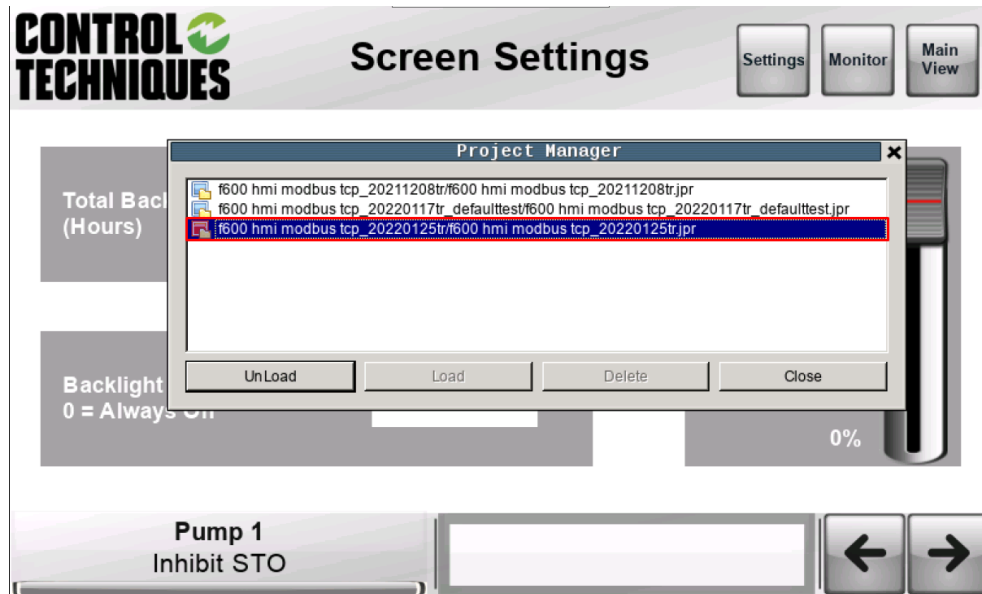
CONTROL TECHNIQUES

Screen Settings

Settings

Monitor

Main View

Project Manager

f600 hmi modbus tcp_20211208tr/f600 hmi modbus tcp_20211208tr.jpr
f600 hmi modbus tcp_20220117tr_defaulttest/f600 hmi modbus tcp_20220117tr_defaulttest.jpr
f600 hmi modbus tcp_20220125tr/f600 hmi modbus tcp_20220125tr.jpr

UnLoad

Load

Delete

Close

Total Bac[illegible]
(Hours)

Backlight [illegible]
0 = Alway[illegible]

0%

Pump 1
Inhibit STO